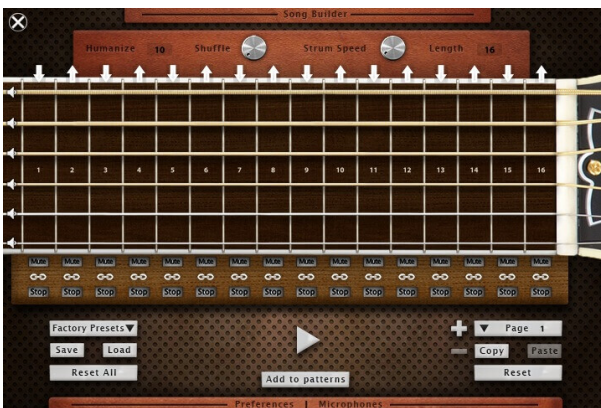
Song Builder

Humanize 10 Shuffle Strum Speed Length 16

1 2 3 4 5 6 7 8 9 10 11 12 13 14 15 16

Mute Mute Mute Mute Mute Mute Mute Mute Mute Mute Mute Mute Mute Mute Mute Mute

Stop Stop Stop Stop Stop Stop Stop Stop Stop Stop Stop Stop Stop Stop Stop Stop

Factory Presets

Save Load

Reset All

Add to patterns

Page 1

Copy Paste

Reset

Preferences | Microphones